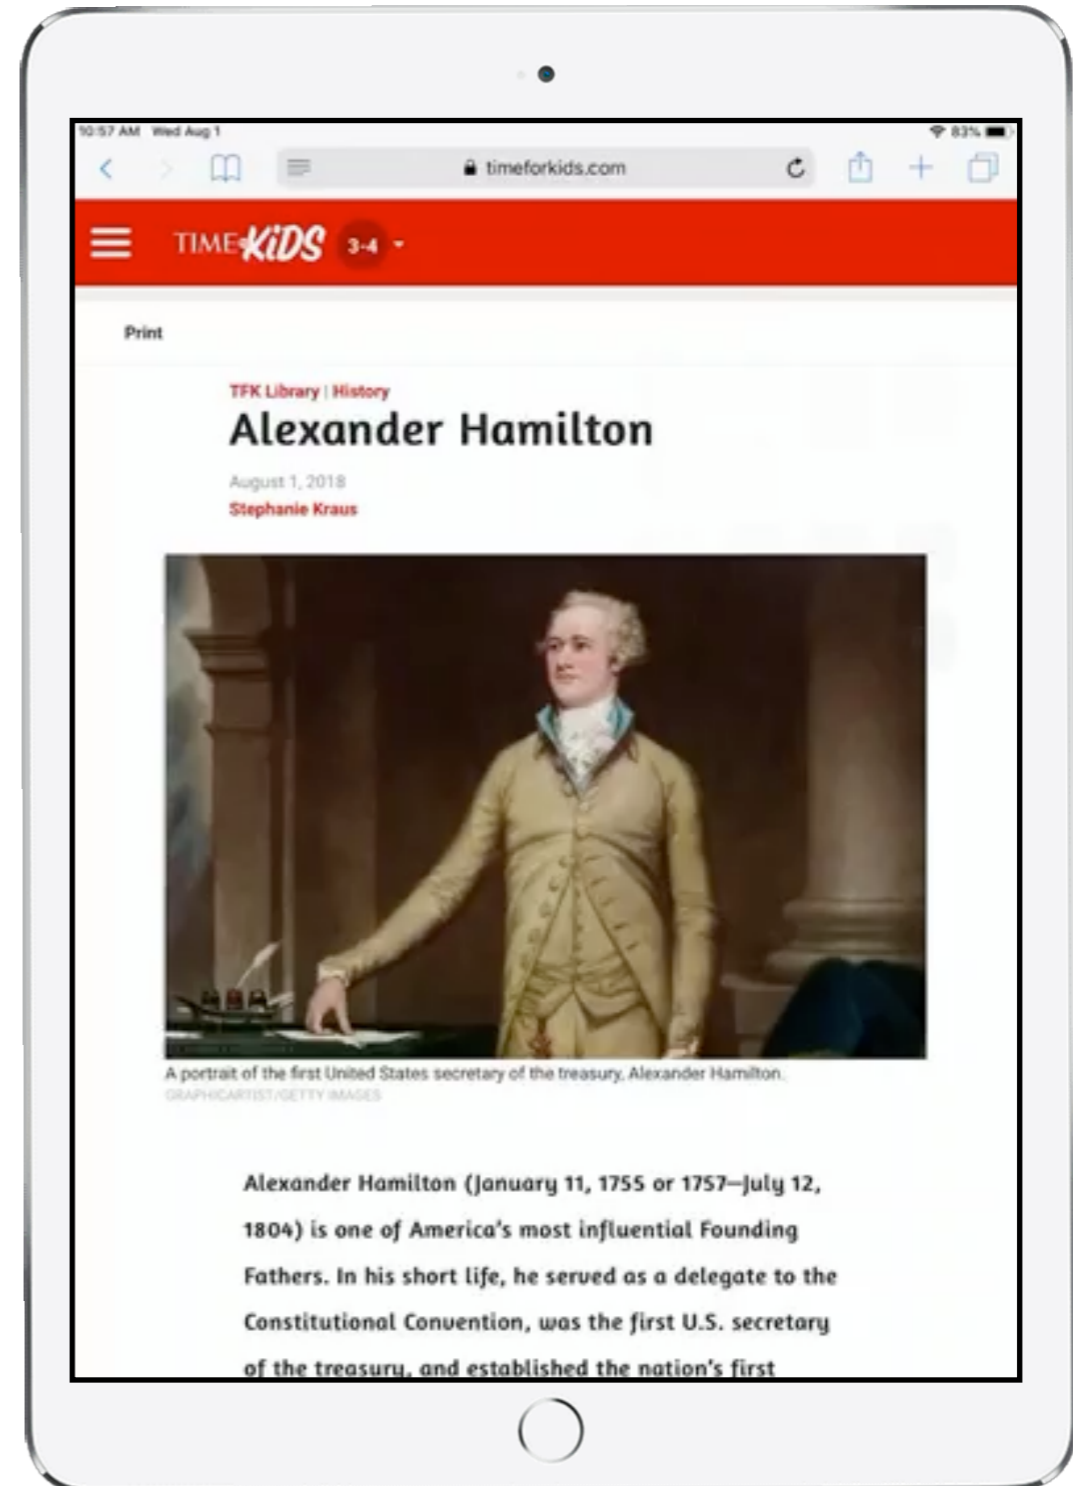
10:57 AM Wed Aug 1

83%

timeforkids.com

TIME KIDS 3-4

Print

TFK Library | History

Alexander Hamilton

August 1, 2018

Stephanie Kraus

A portrait of the first United States secretary of the treasury, Alexander Hamilton.

GRAPHICAARTIST/GETTY IMAGES

Alexander Hamilton (January 11, 1755 or 1757—July 12, 1804) is one of America's most influential Founding Fathers. In his short life, he served as a delegate to the Constitutional Convention, was the first U.S. secretary of the treasury, and established the nation's first